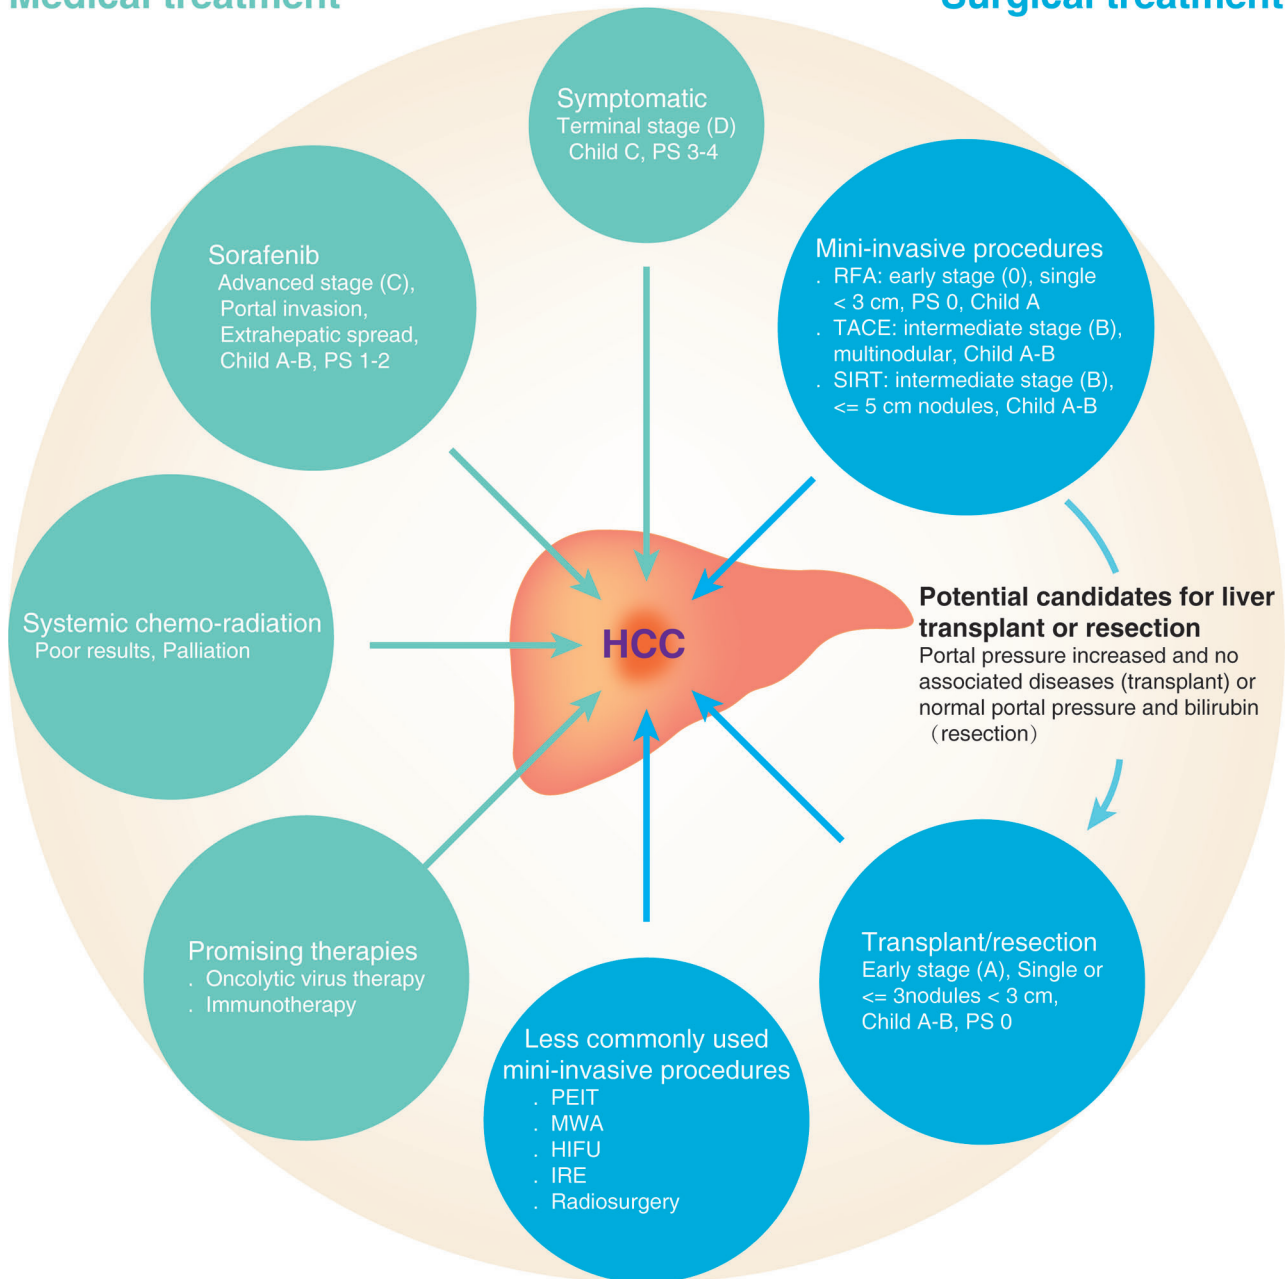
Medical treatment

Surgical treatment

Symptomatic
Terminal stage (D)
Child C, PS 3-4

Sorafenib
Advanced stage (C), Portal invasion, Extrahepatic spread, Child A-B, PS 1-2

Mini-invasive procedures
. RFA: early stage (0), single < 3 cm, PS 0, Child A
. TACE: intermediate stage (B), multinodular, Child A-B
. SIRT: intermediate stage (B), <= 5 cm nodules, Child A-B

Systemic chemo-radiation
Poor results, Palliation

HCC

Potential candidates for liver transplant or resection
Portal pressure increased and no associated diseases (transplant) or normal portal pressure and bilirubin (resection)

Promising therapies
. Oncolytic virus therapy
. Immunotherapy

Transplant/resection
Early stage (A), Single or <= 3nodules < 3 cm, Child A-B, PS 0

Less commonly used mini-invasive procedures
. PEIT
. MWA
. HIFU
. IRE
. Radiosurgery